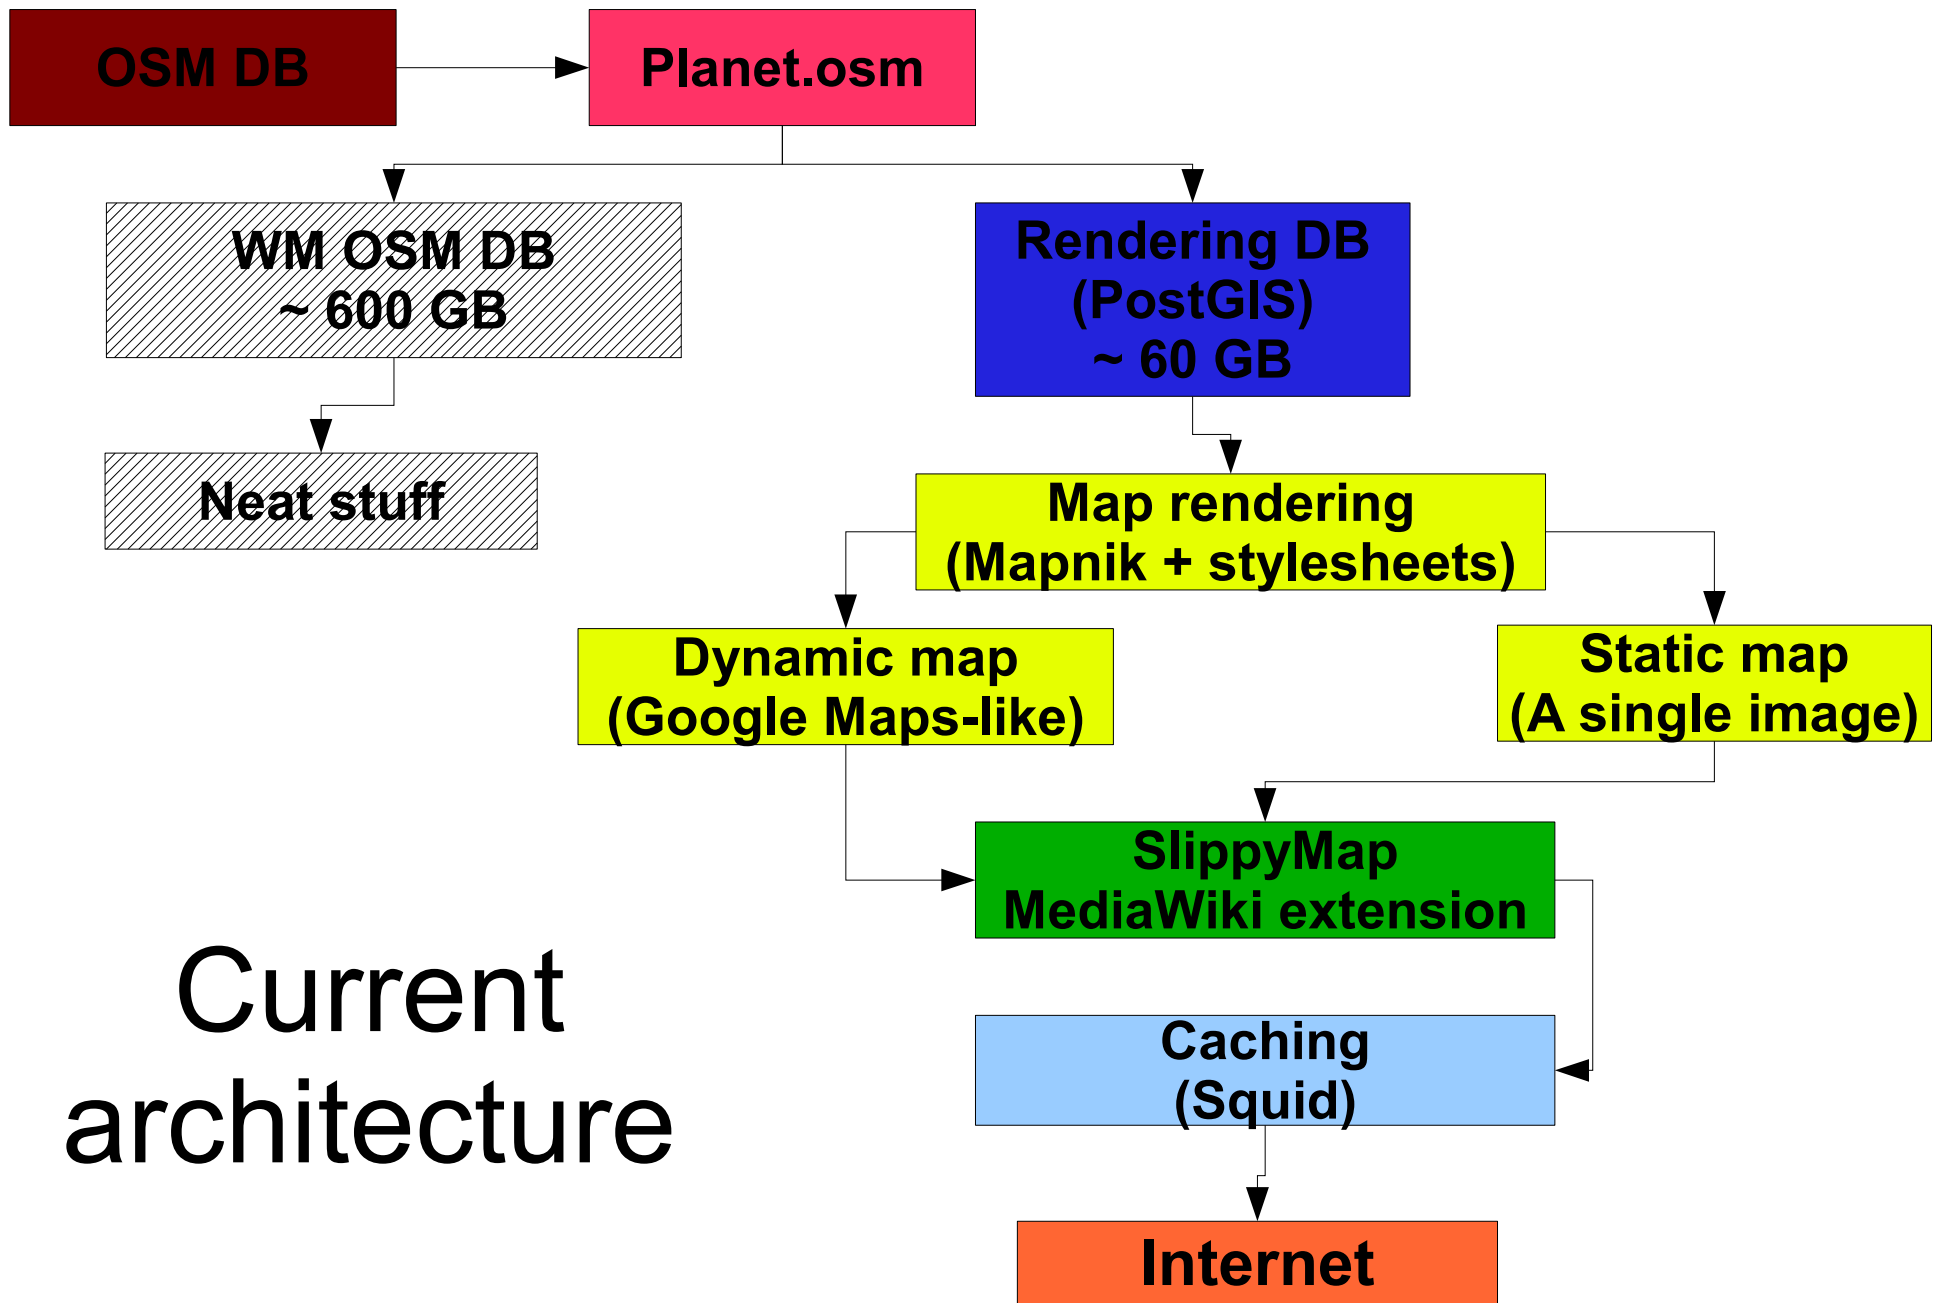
OSM DB

Planet.osm

WM OSM DB
~ 600 GB

Rendering DB
(PostGIS)
~ 60 GB

Neat stuff

Map rendering
(Mapnik + stylesheets)

Dynamic map
(Google Maps-like)

Static map
(A single image)

SlippyMap
MediaWiki extension

Current architecture

Caching
(Squid)

Internet